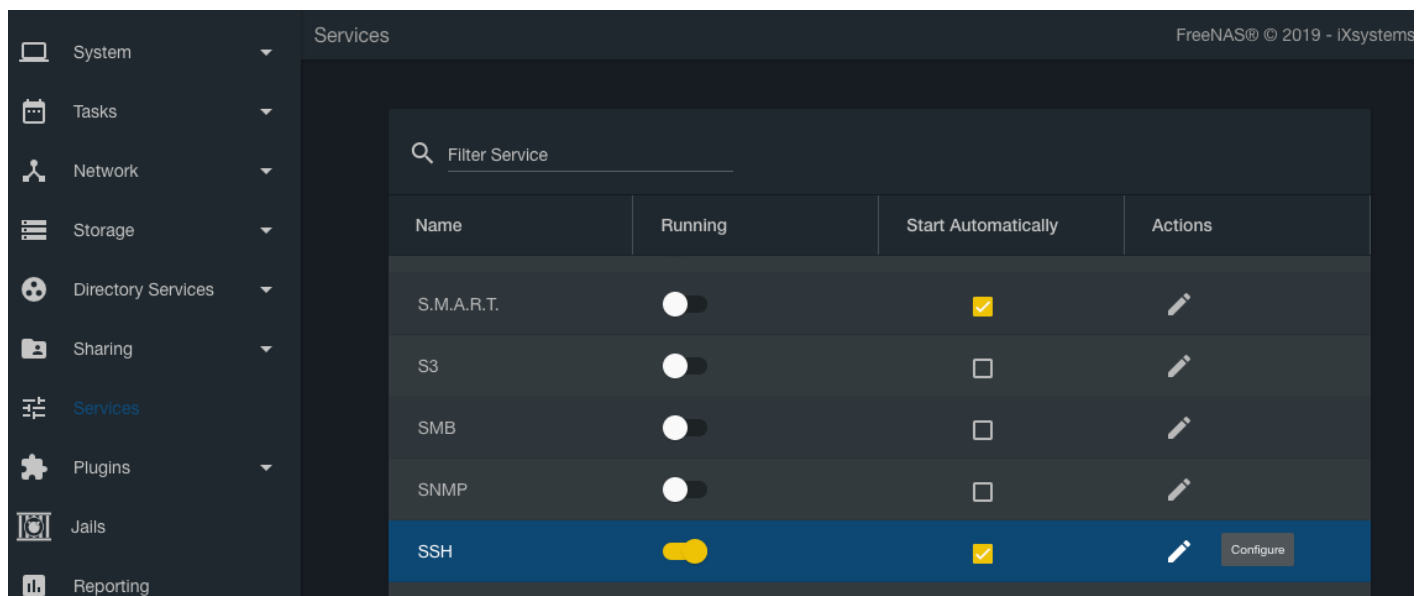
System
Tasks
Network
Storage
Directory Services
Sharing
Services
Plugins
Jails
Reporting

Services

FreeNAS® © 2019 - iXsystems

Filter Service

| Name | Running | Start Automatically | Actions |
|---|---|---|---|
| S.M.A.R.T. | | | |
| S3 | | | |
| SMB | | | |
| SNMP | | | |
| SSH | | | Configure |